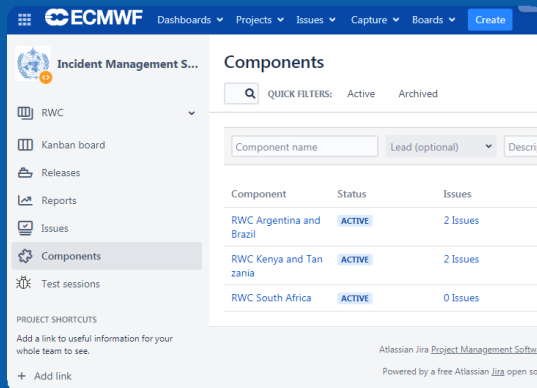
ECMWF Dashboards Projects Issues Capture Boards Create

Incident Management S...

RWC

Kanban board

Releases

Reports

Issues

Components

Test sessions

PROJECT SHORTCUTS

Add a link to useful information for your whole team to see.

+ Add link

Components

QUICK FILTERS: Active Archived

Component name

Lead (optional)

Descri

| Component | Status | Issues |
|---|---|---|
| RWC Argentina and Brazil | ACTIVE | 2 Issues |
| RWC Kenya and Tanzania | ACTIVE | 2 Issues |
| RWC South Africa | ACTIVE | 0 Issues |

Atlassian Jira Project Management Softw

Powered by a free Atlassian Jira open so